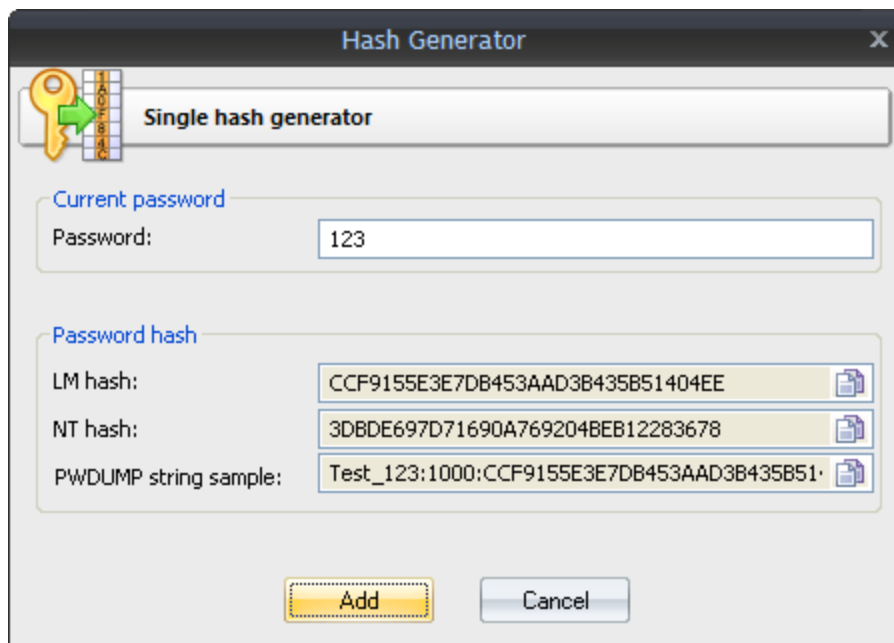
Hash Generator

x

1A0F84C

Single hash generator

Current password

Password: 123

Password hash

LM hash: CCF9155E3E7DB453AAD3B435B51404EE

NT hash: 3DBDE697D71690A769204BEB12283678

PWDUMP string sample: Test_123:1000:CCF9155E3E7DB453AAD3B435B51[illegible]

Add

Cancel